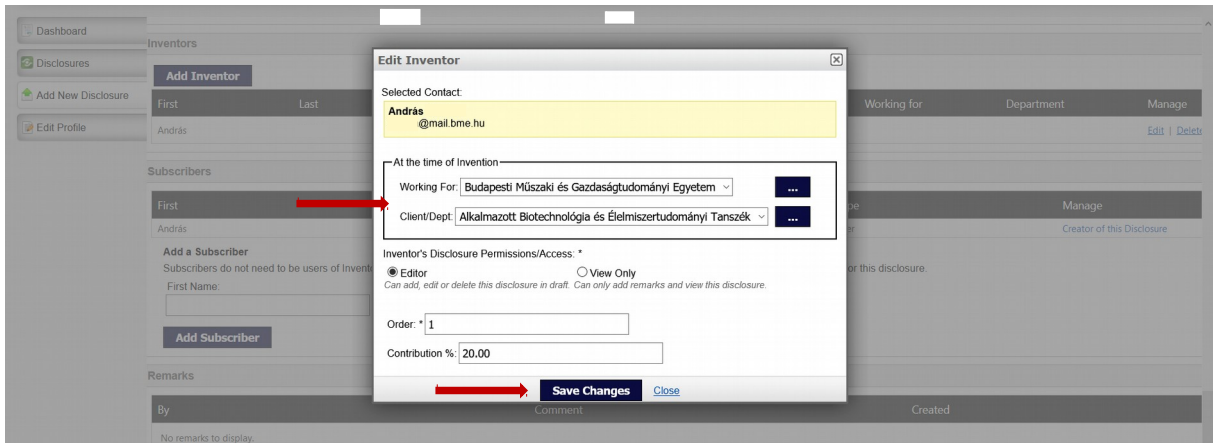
Dashboard
Disclosures
Add New Disclosure
Edit Profile

Inventors

Add Inventor

| First | Last | Working for | Department | Manage |
|---|---|---|---|---|
| András | | | | Edit \| Delete |

Subscribers

| First | | pe | Manage |
|---|---|---|---|
| András | | er | Creator of this Disclosure |

Add a Subscriber
Subscribers do not need to be users of Invent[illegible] or this disclosure.
First Name:

Add Subscriber

Remarks

| By | Comment | Created |
|---|---|---|
| No remarks to display. | | |

Edit Inventor

Selected Contact:
András
@mail.bme.hu

At the time of Invention
Working For: Budapesti Műszaki és Gazdaságtudományi Egyetem ...
Client/Dept: Alkalmazott Biotechnológia és Élelmiszertudományi Tanszék ...

Inventor's Disclosure Permissions/Access: *
Editor
Can add, edit or delete this disclosure in draft.
View Only
Can only add remarks and view this disclosure.

Order: * 1

Contribution %: 20.00

Save Changes Close